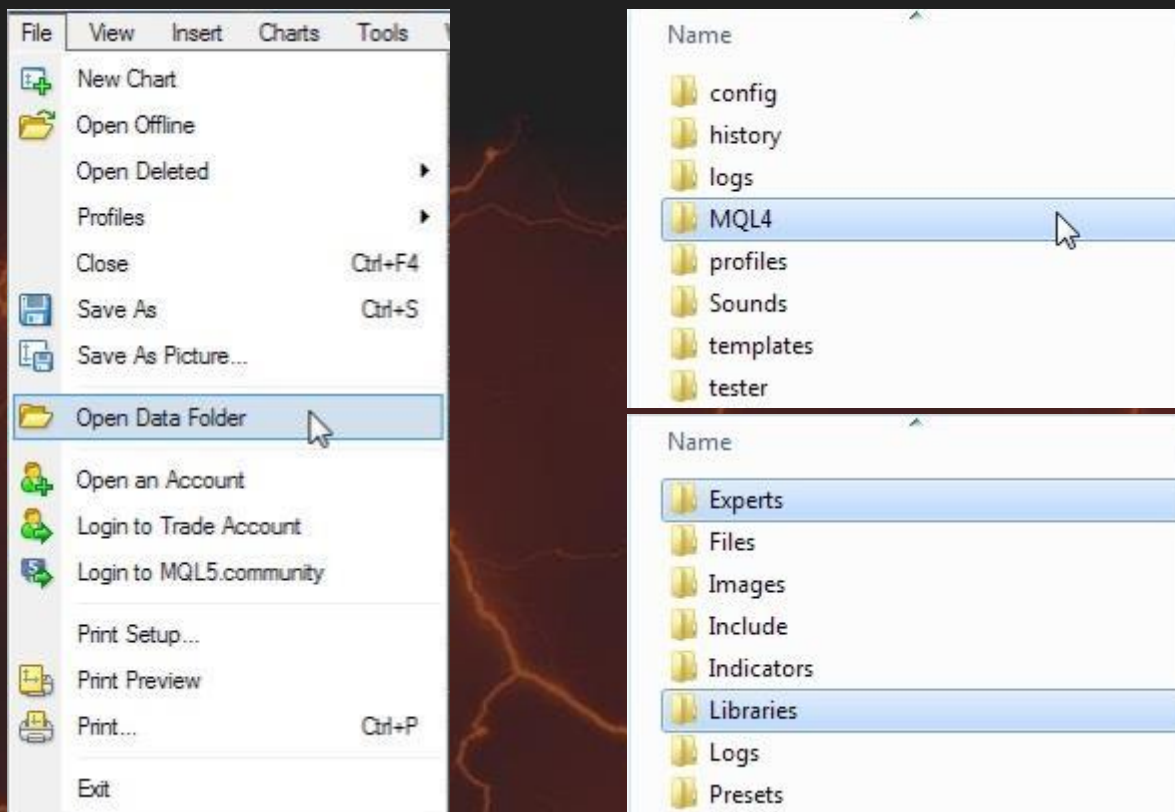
File View Insert Charts Tools

New Chart
Open Offline
Open Deleted
Profiles
Close Ctrl+F4
Save As Ctrl+S
Save As Picture...
Open Data Folder
Open an Account
Login to Trade Account
Login to MQL5.community
Print Setup...
Print Preview
Print... Ctrl+P
Exit

Name
config
history
logs
MQL4
profiles
Sounds
templates
tester

Name
Experts
Files
Images
Include
Indicators
Libraries
Logs
Presets